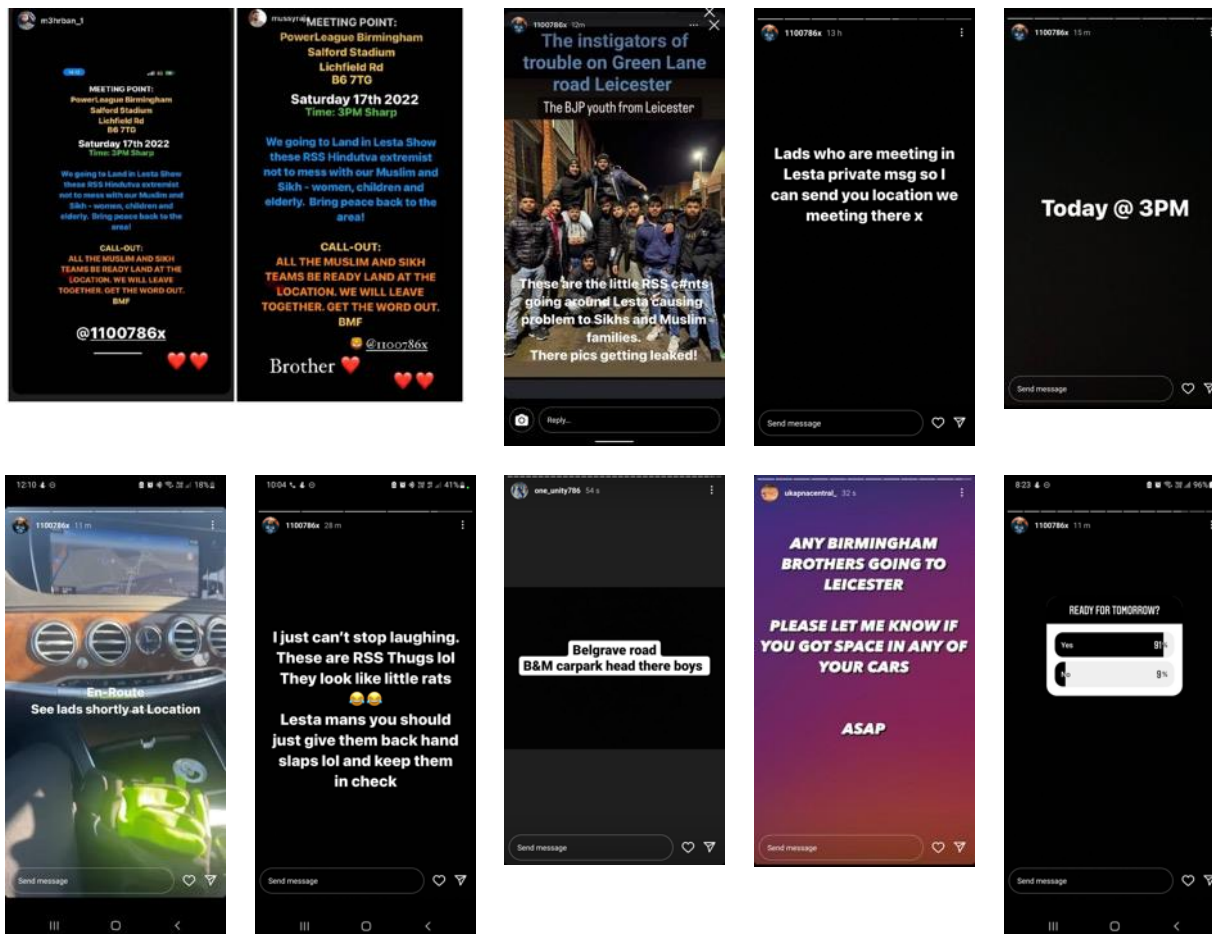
m3hrban_1

MEETING POINT:
PowerLeague Birmingham
Salford Stadium
Lichfield Rd
B6 7TG

Saturday 17th 2022
Time: 3PM Sharp

We going to Land in Lesta Show these RSS Hindutva extremist not to mess with our Muslim and Sikh - women, children and elderly. Bring peace back to the area!

CALL-OUT:
ALL THE MUSLIM AND SIKH TEAMS BE READY LAND AT THE LOCATION. WE WILL LEAVE TOGETHER. GET THE WORD OUT. BMF

@1100786x

❤️❤️

mussyrai

MEETING POINT:
PowerLeague Birmingham
Salford Stadium
Lichfield Rd
B6 7TG

Saturday 17th 2022
Time: 3PM Sharp

We going to Land in Lesta Show these RSS Hindutva extremist not to mess with our Muslim and Sikh - women, children and elderly. Bring peace back to the area!

CALL-OUT:
ALL THE MUSLIM AND SIKH TEAMS BE READY LAND AT THE LOCATION. WE WILL LEAVE TOGETHER. GET THE WORD OUT. BMF

@1100786x

Brother ❤️

❤️❤️

1100786x 12m

The instigators of trouble on Green Lane road Leicester

The BJP youth from Leicester

These are the little RSS c#nts going around Lesta causing problem to Sikhs and Muslim families.
There pics getting leaked!

Reply...

1100786x 13 h

Lads who are meeting in Lesta private msg so I can send you location we meeting there x

Send message

1100786x 15 m

Today @ 3PM

Send message

12:10 18%

1100786x 11 m

En-Route
See lads shortly at Location

Send message

10:04 41%

1100786x 28 m

I just can't stop laughing. These are RSS Thugs lol They look like little rats 😂😂
Lesta mans you should just give them back hand slaps lol and keep them in check

Send message

one_unity786 54 s

Belgrave road
B&M carpark head there boys

Send message

ukapnacentral_ 32 s

ANY BIRMINGHAM BROTHERS GOING TO LEICESTER

PLEASE LET ME KNOW IF YOU GOT SPACE IN ANY OF YOUR CARS

ASAP

Send message

8:23 96%

1100786x 11 m

READY FOR TOMORROW?

Yes 91%

No 9%

Send message